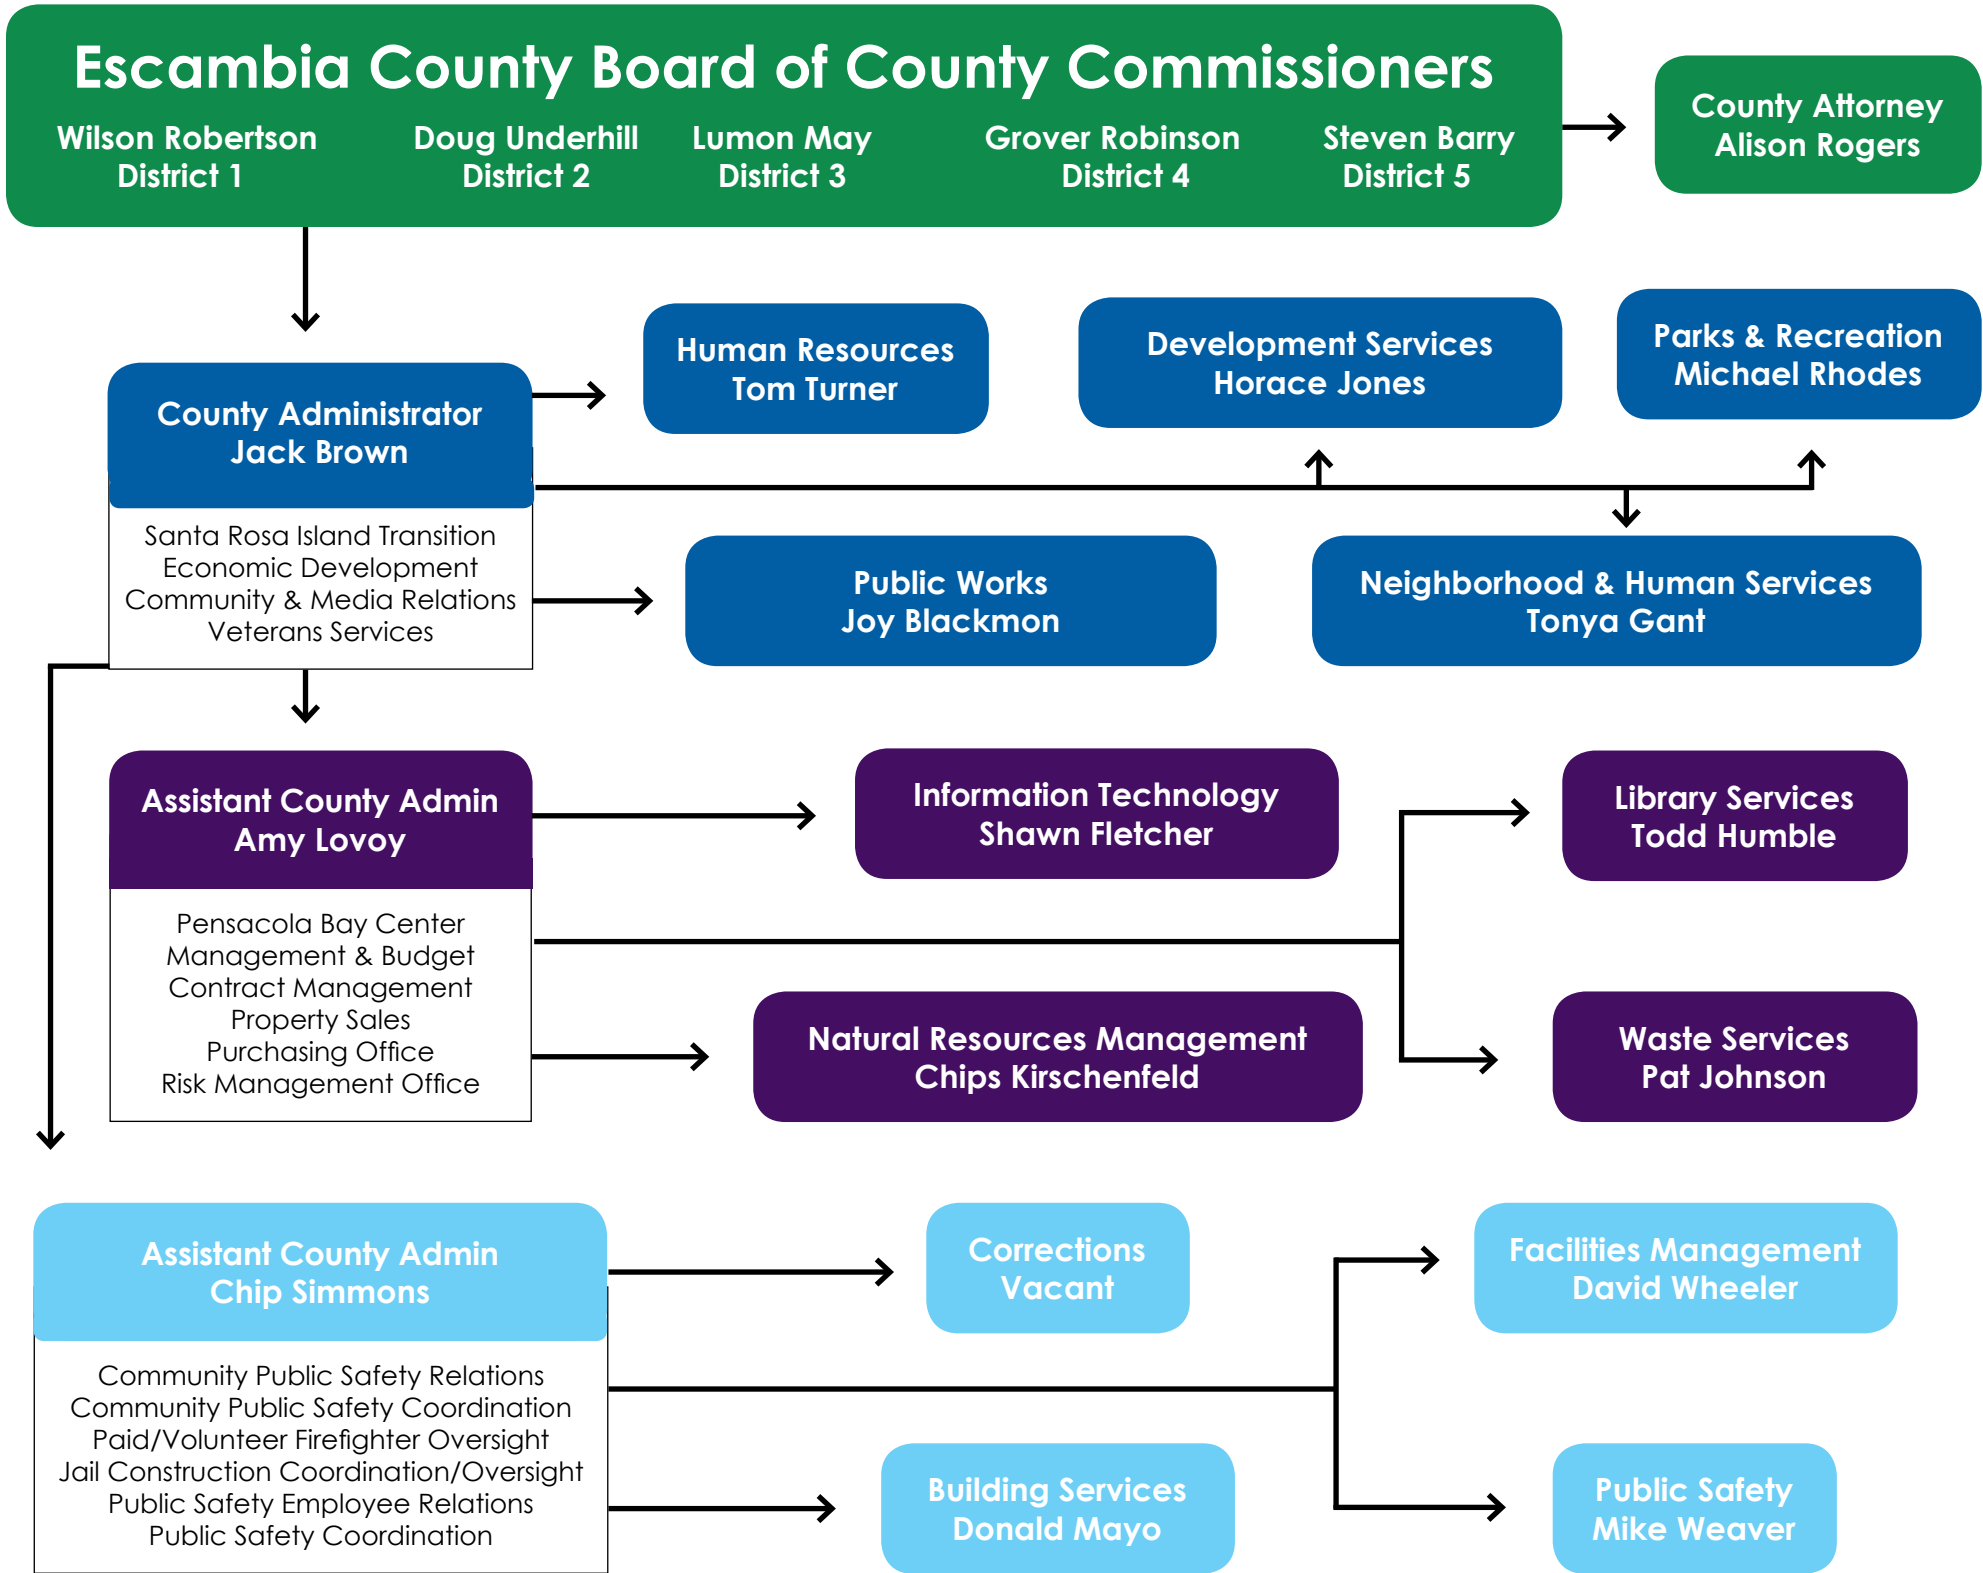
Escambia County Board of County Commissioners

Wilson Robertson
District 1

Doug Underhill
District 2

Lumon May
District 3

Grover Robinson
District 4

Steven Barry
District 5

County Attorney
Alison Rogers

County Administrator
Jack Brown

Santa Rosa Island Transition
Economic Development
Community & Media Relations
Veterans Services

Human Resources
Tom Turner

Development Services
Horace Jones

Parks & Recreation
Michael Rhodes

Public Works
Joy Blackmon

Neighborhood & Human Services
Tonya Gant

Assistant County Admin
Amy Lovoy

Pensacola Bay Center
Management & Budget
Contract Management
Property Sales
Purchasing Office
Risk Management Office

Information Technology
Shawn Fletcher

Library Services
Todd Humble

Natural Resources Management
Chips Kirschenfeld

Waste Services
Pat Johnson

Assistant County Admin
Chip Simmons

Community Public Safety Relations
Community Public Safety Coordination
Paid/Volunteer Firefighter Oversight
Jail Construction Coordination/Oversight
Public Safety Employee Relations
Public Safety Coordination

Corrections
Vacant

Facilities Management
David Wheeler

Building Services
Donald Mayo

Public Safety
Mike Weaver